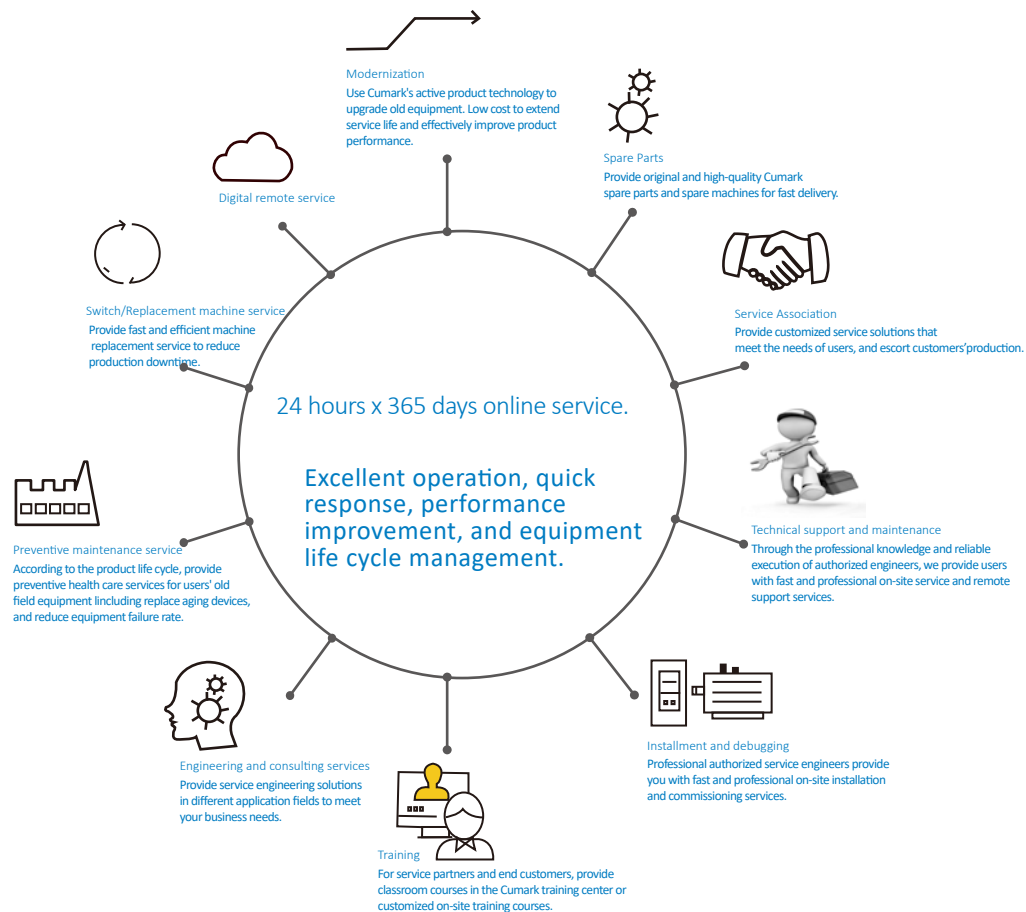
Modernization
Use Cumark's active product technology to upgrade old equipment. Low cost to extend service life and effectively improve product performance.

Spare Parts
Provide original and high-quality Cumark spare parts and spare machines for fast delivery.

Digital remote service

Service Association
Provide customized service solutions that meet the needs of users, and escort customers'production.

Switch/Replacement machine service
Provide fast and efficient machine replacement service to reduce production downtime.

24 hours x 365 days online service.

Excellent operation, quick response, performance improvement, and equipment life cycle management.

Technical support and maintenance
Through the professional knowledge and reliable execution of authorized engineers, we provide users with fast and professional on-site service and remote support services.

Preventive maintenance service
According to the product life cycle, provide preventive health care services for users' old field equipment lincluding replace aging devices, and reduce equipment failure rate.

Installment and debugging
Professional authorized service engineers provide you with fast and professional on-site installation and commissioning services.

Engineering and consulting services
Provide service engineering solutions in different application fields to meet your business needs.

Training
For service partners and end customers, provide classroom courses in the Cumark training center or customized on-site training courses.